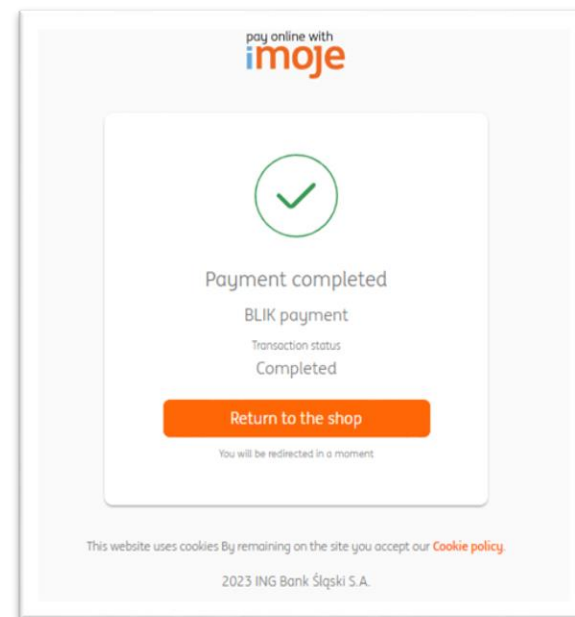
pay online with
imoje

Payment completed
BLIK payment
Transaction status
Completed
Return to the shop
You will be redirected in a moment

This website uses cookies By remaining on the site you accept our Cookie policy.
2023 ING Bank Śląski S.A.